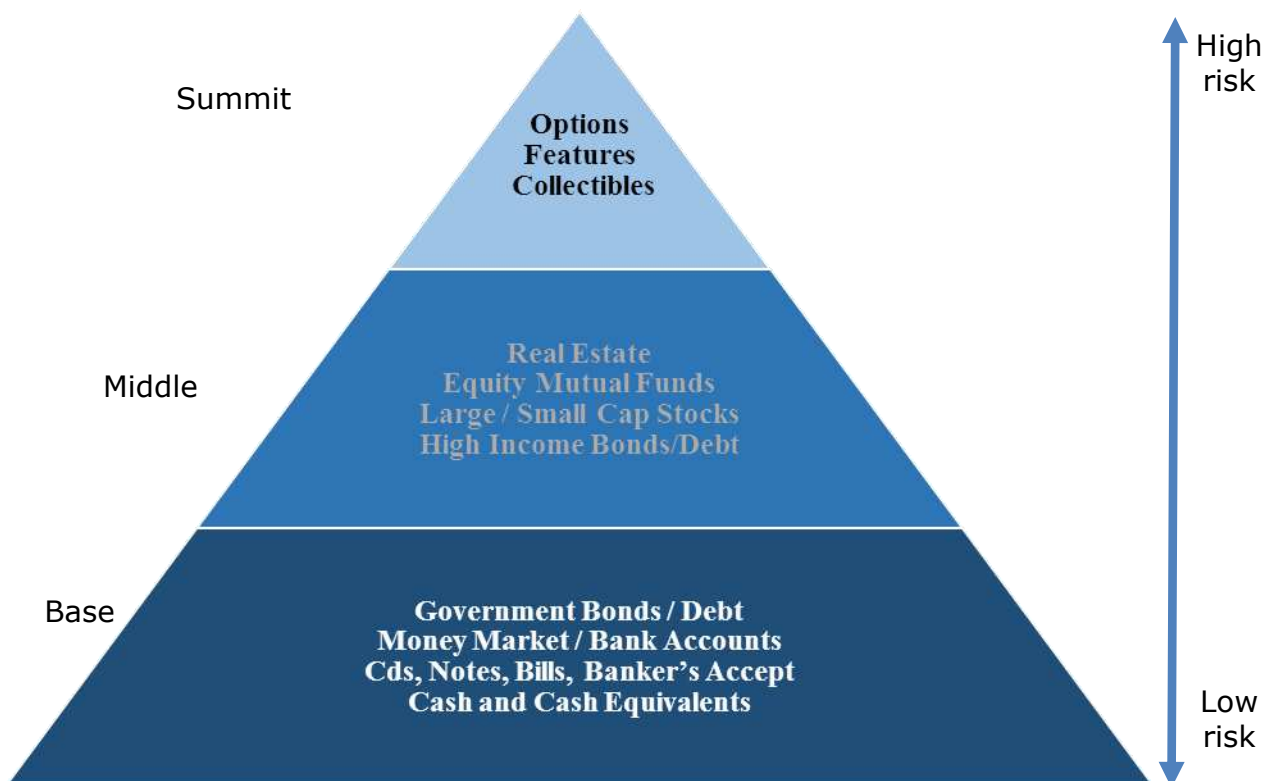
Summit

Options
Features
Collectibles

High risk

Middle

Real Estate
Equity Mutual Funds
Large / Small Cap Stocks
High Income Bonds/Debt

Base

Government Bonds / Debt
Money Market / Bank Accounts
Cds, Notes, Bills, Banker's Accept
Cash and Cash Equivalents

Low risk